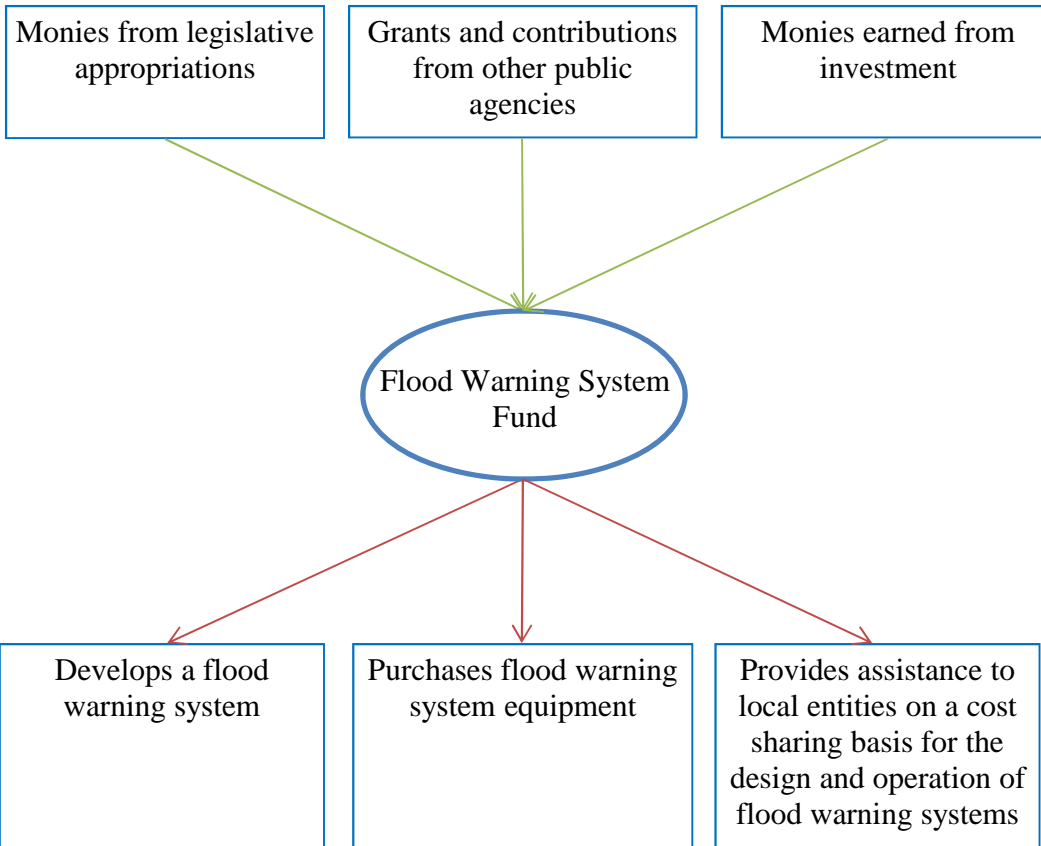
Monies from legislative appropriations

Grants and contributions from other public agencies

Monies earned from investment

Flood Warning System Fund

Develops a flood warning system

Purchases flood warning system equipment

Provides assistance to local entities on a cost sharing basis for the design and operation of flood warning systems